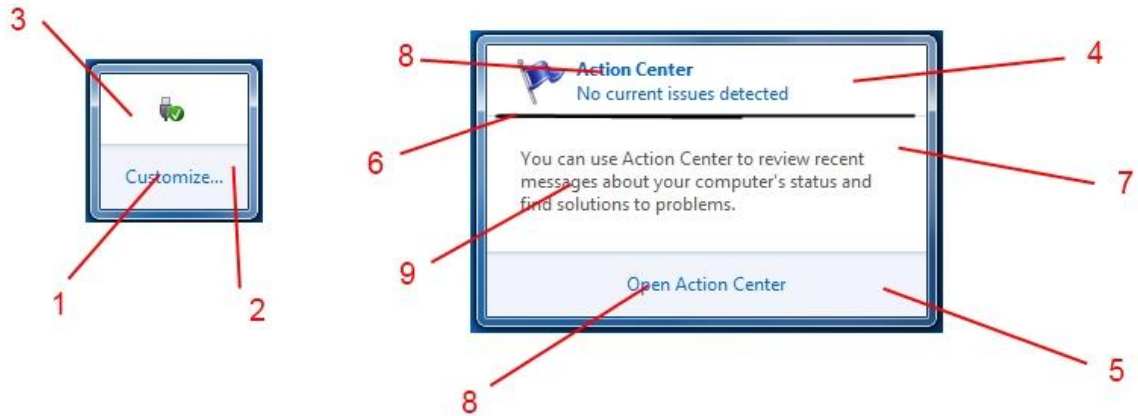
3

Customize...

1

2

8

Action Center
No current issues detected

4

6

You can use Action Center to review recent messages about your computer's status and find solutions to problems.

7

9

Open Action Center

5

8